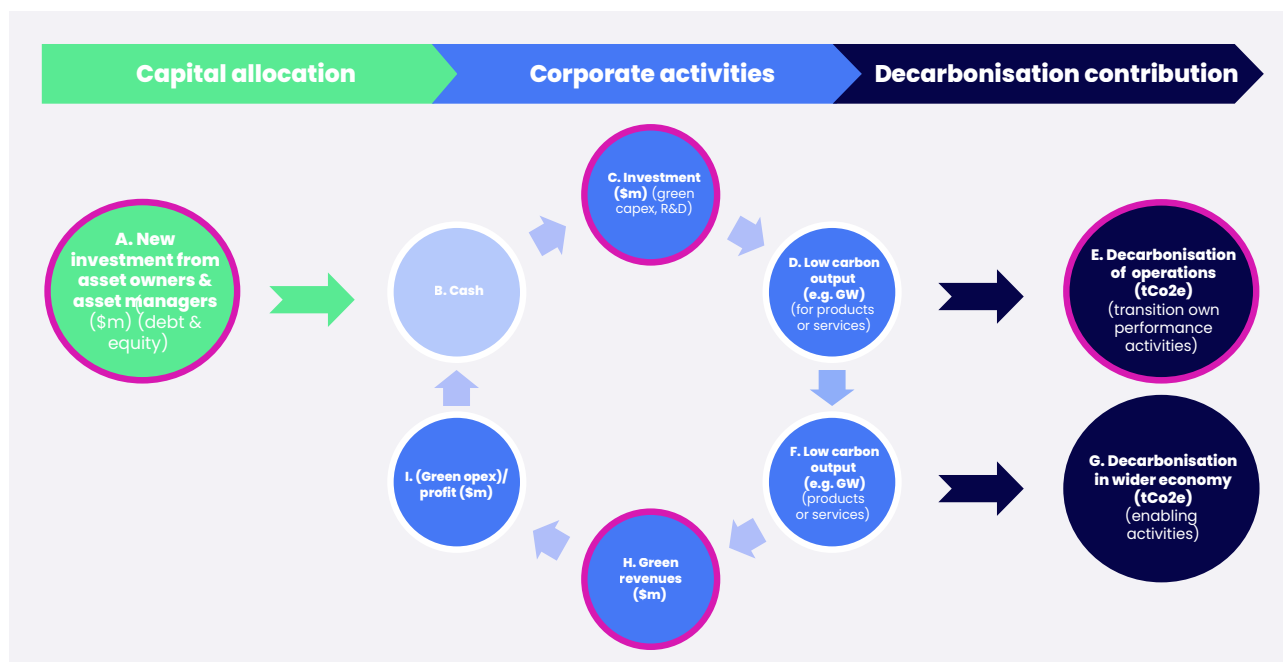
Capital allocation

Corporate activities

Decarbonisation contribution

A. New investment from asset owners & asset managers ($m) (debt & equity)

B. Cash

C. Investment ($m) (green capex, R&D)

D. Low carbon output (e.g. GW) (for products or services)

E. Decarbonisation of operations (tCo2e) (transition own performance activities)

F. Low carbon output (e.g. GW) (products or services)

G. Decarbonisation in wider economy (tCo2e) (enabling activities)

H. Green revenues ($m)

I. (Green opex)/ profit ($m)